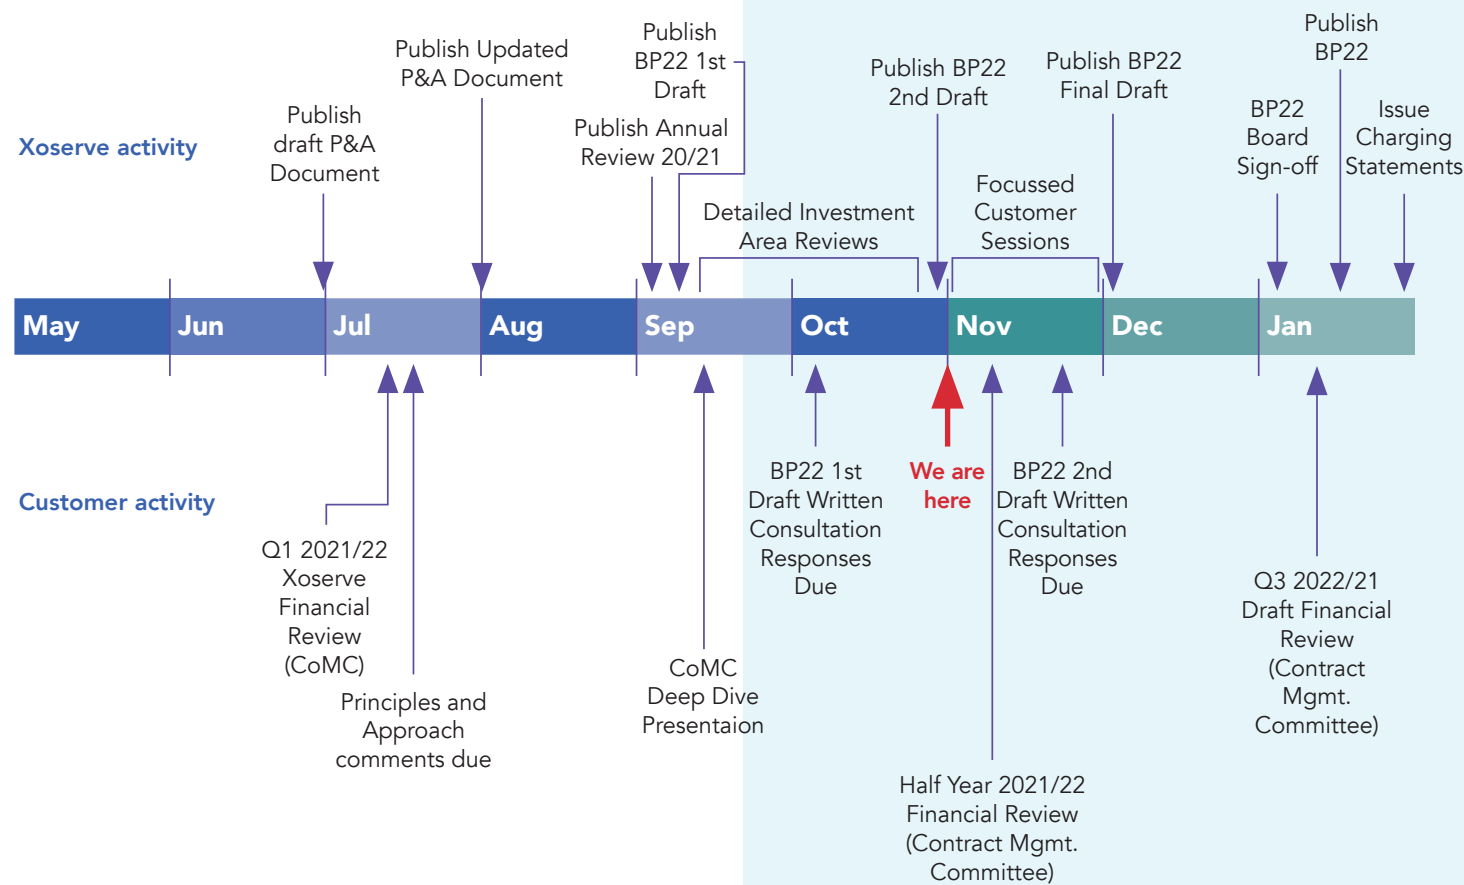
Xoserve activity

Publish draft P&A Document

Publish Updated P&A Document

Publish Annual Review 20/21

Publish BP22 1st Draft

Detailed Investment Area Reviews

Publish BP22 2nd Draft

Focussed Customer Sessions

Publish BP22 Final Draft

BP22 Board Sign-off

Publish BP22

Issue Charging Statements

May Jun Jul Aug Sep Oct Nov Dec Jan

Customer activity

Q1 2021/22 Xoserve Financial Review (CoMC)

Principles and Approach comments due

CoMC Deep Dive Presentaion

BP22 1st Draft Written Consultation Responses Due

We are here

BP22 2nd Draft Written Consultation Responses Due

Half Year 2021/22 Financial Review (Contract Mgmt. Committee)

Q3 2022/21 Draft Financial Review (Contract Mgmt. Committee)